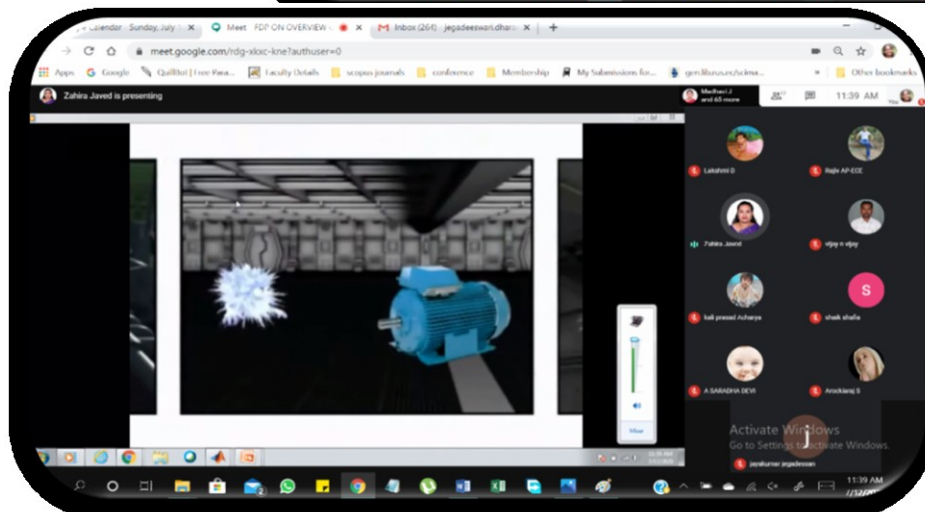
Calendar - Sunday, July
Meet - FDP ON OVERVIEW
Inbox (264) - jegadeeswari.dhar
meet.google.com/rdg-xkxc-kne?authuser=0
Apps Google QuillBot | Free Para... Faculty Details scopus journals conference Membership My Submissions for... gen.lib.rus.ec/scima... Other bookmarks
Zahira Javed is presenting
Madhavi J and 65 more
11:39 AM
You
Lakshmi D
Rajiv AP-EEE
Zahira Javed
vijay n vijay
kali prasad Acharya
shaik shafia
A SARADHA DEVI
Arockiaraj S
Activate Windows
Go to Settings to activate Windows.
jayakumar jegadeesan
Mixer
11:39 AM